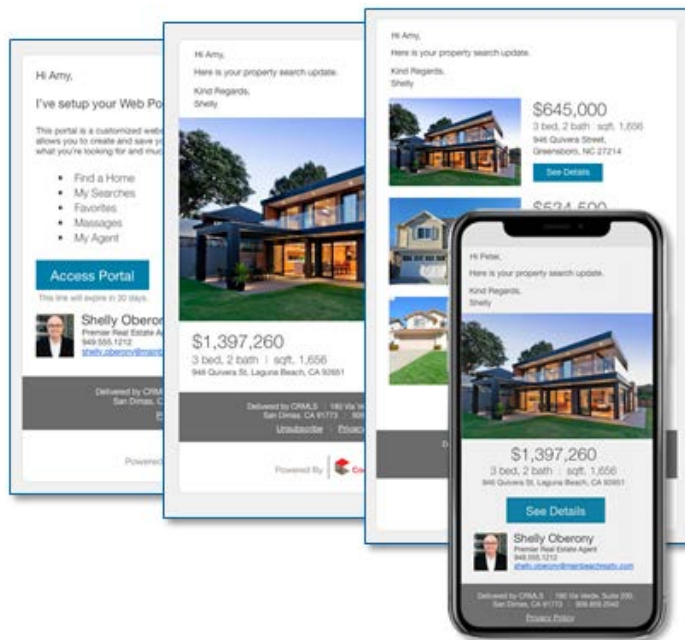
Hi Amy,

I've setup your Web Po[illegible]

This portal is a customized web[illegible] allows you to create and save y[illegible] what you're looking for and muc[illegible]

- Find a Home
- My Searches
- Favorites
- Massages
- My Agent

Access Portal

This link will expire in 30 days.

Shelly Oberon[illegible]
Premier Real Estate A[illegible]
949.555.1212
shelly.oberony@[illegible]

Delivered by CRM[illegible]
San Dimas, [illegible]

Powere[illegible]

Hi Amy,

Here is your property search update.

Kind Regards,
Shelly

$1,397,260
3 bed, 2 bath | sqft. 1,656
946 Quivera St, Laguna Beach, CA 92651

Delivered by CRMLS | 180 Via Verde
San Dimas, CA 91773 | 909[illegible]
Unsubscribe | Privacy

Powered By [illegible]

Hi Amy,

Here is your property search update.

Kind Regards,
Shelly

$645,000
3 bed, 2 bath | sqft. 1,656
946 Quivera Street,
Greensboro, NC 27214

See Details

$534,500

Hi Peter,

Here is your property search update.

Kind Regards,
Shelly

$1,397,260
3 bed, 2 bath | sqft. 1,656
946 Quivera St, Laguna Beach, CA 92651

See Details

Shelly Oberony
Premier Real Estate Agent
949.555.1212
shelly.oberony@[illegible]

Delivered by CRMLS | 180 Via Verde, Suite 200,
San Dimas, CA 91773 | 909.859.2040

Privacy Policy